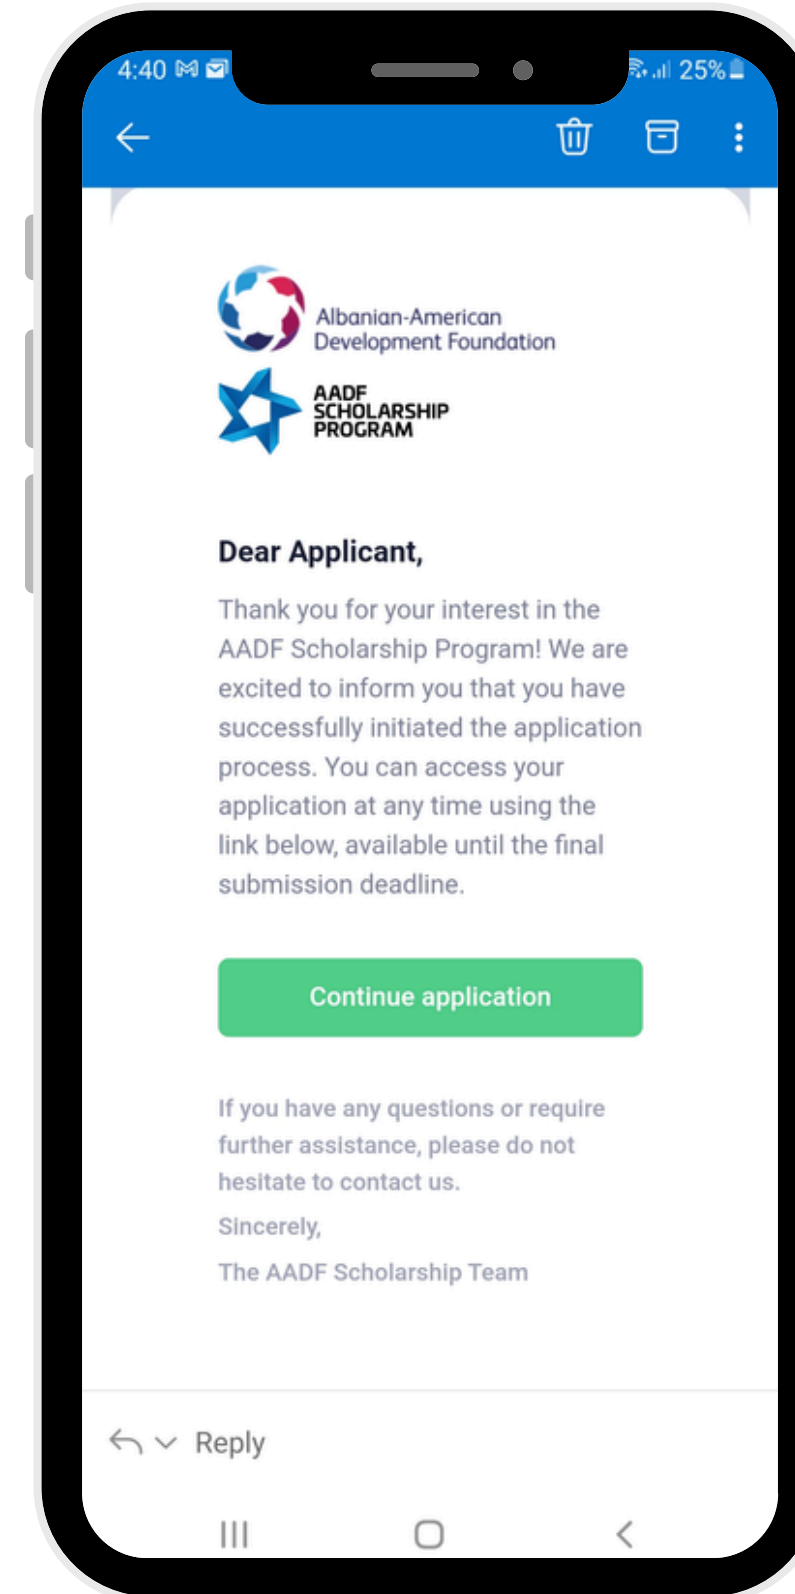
4:40

25%

Albanian-American Development Foundation

AADF SCHOLARSHIP PROGRAM

Dear Applicant,

Thank you for your interest in the AADF Scholarship Program! We are excited to inform you that you have successfully initiated the application process. You can access your application at any time using the link below, available until the final submission deadline.

Continue application

If you have any questions or require further assistance, please do not hesitate to contact us.

Sincerely,

The AADF Scholarship Team

Reply